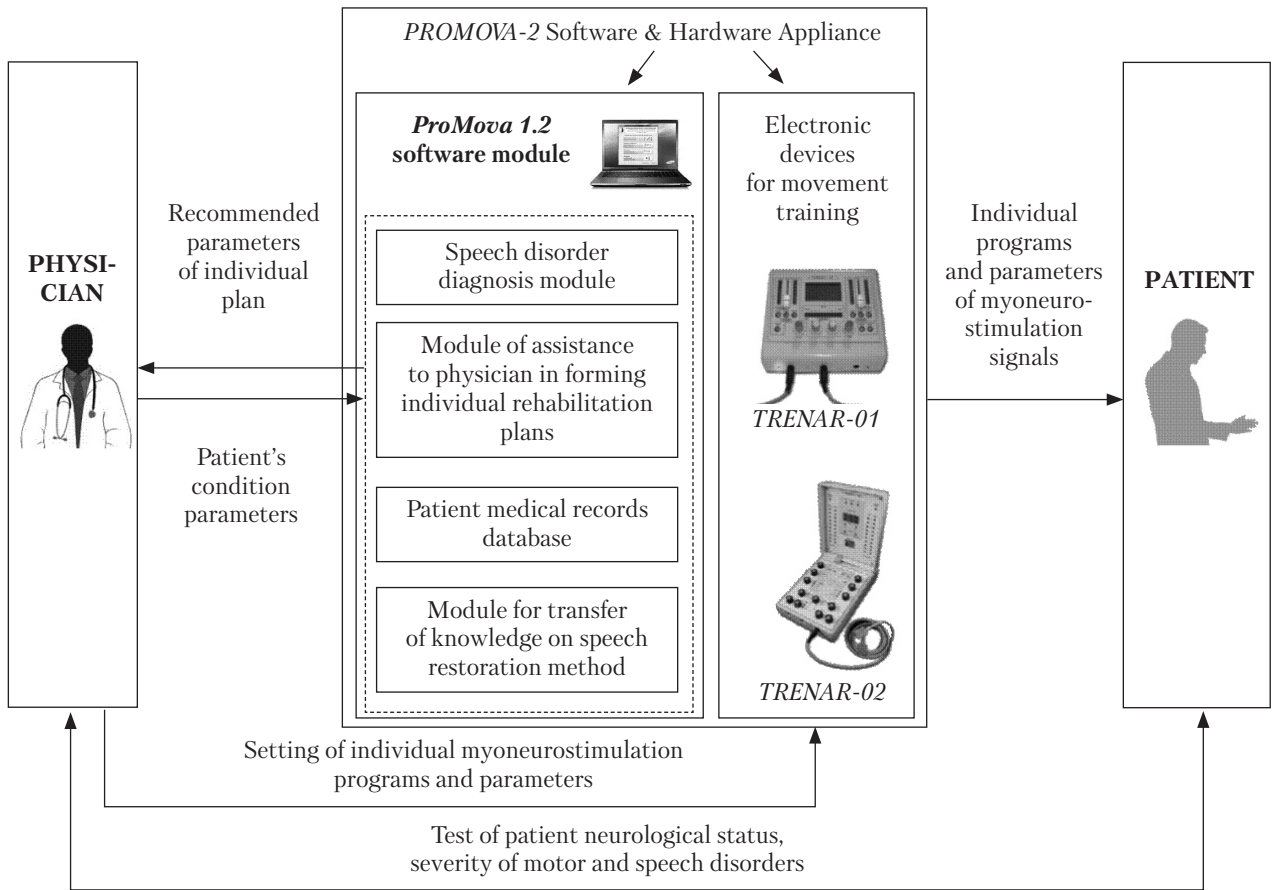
*PROMOVA-2* Software & Hardware Appliance

**PHYSICIAN**

Recommended parameters of individual plan

Patient's condition parameters

***ProMova 1.2* software module**

Speech disorder diagnosis module

Module of assistance to physician in forming individual rehabilitation plans

Patient medical records database

Module for transfer of knowledge on speech restoration method

Electronic devices for movement training

*TRENAR-01*

*TRENAR-02*

Individual programs and parameters of myoneurostimulation signals

**PATIENT**

Setting of individual myoneurostimulation programs and parameters

Test of patient neurological status, severity of motor and speech disorders